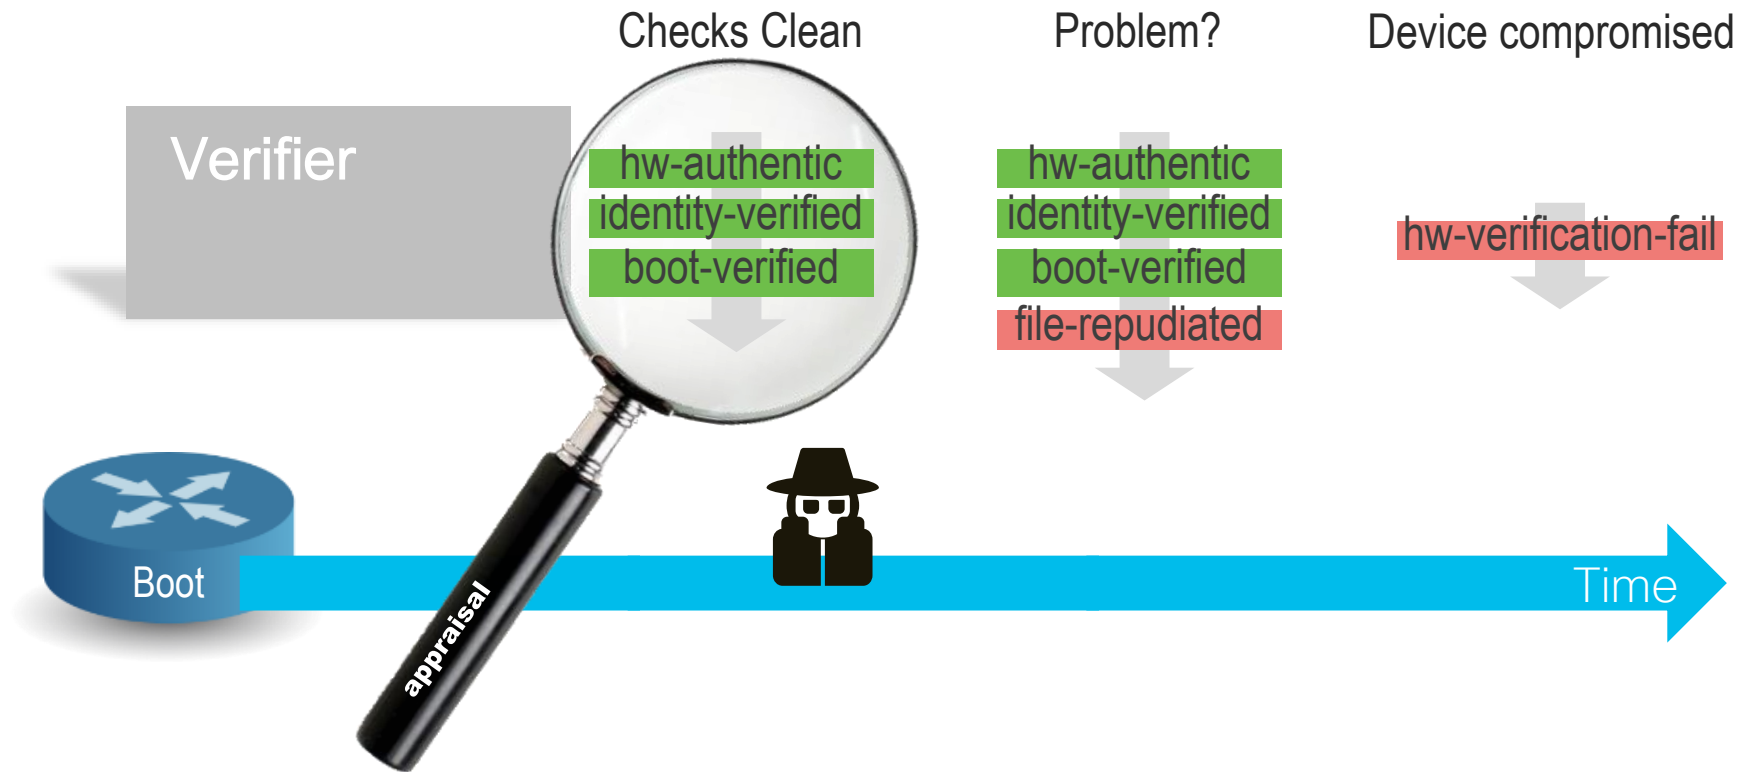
Checks Clean

Problem?

Device compromised

Verifier

hw-authentic
identity-verified
boot-verified

hw-authentic
identity-verified
boot-verified
file-repudiated

hw-verification-fail

Boot

appraisal

Time